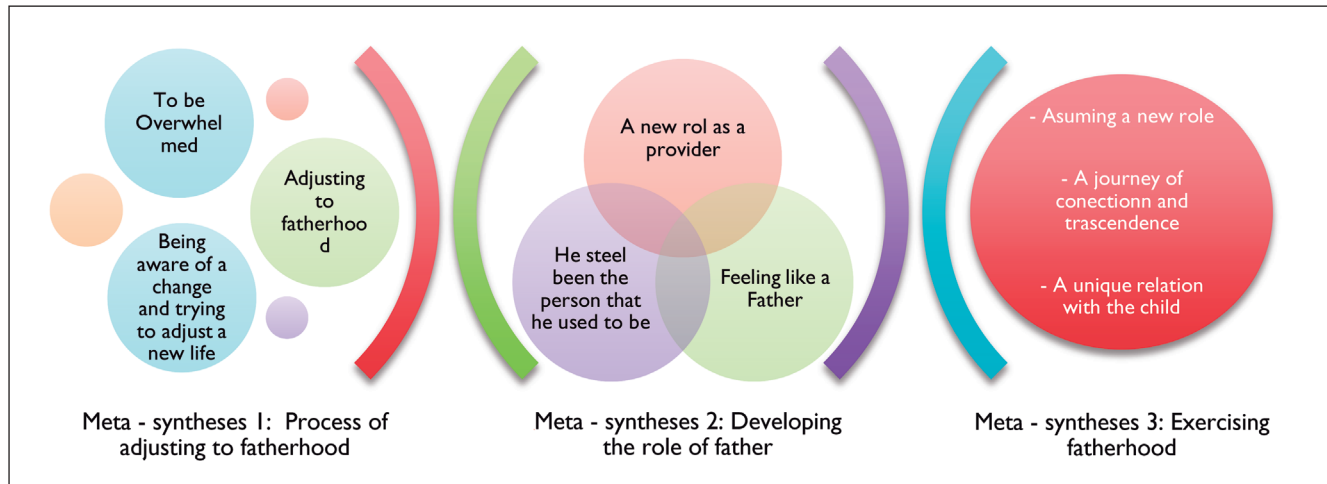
To be Overwhelmed

Adjusting to fatherhood

Being aware of a change and trying to adjust a new life

Meta - syntheses 1: Process of adjusting to fatherhood

A new rol as a provider

He steel been the person that he used to be

Feeling like a Father

Meta - syntheses 2: Developing the role of father

- Asuming a new role

- A journey of conectionn and trascendence

- A unique relation with the child

Meta - syntheses 3: Exercising fatherhood